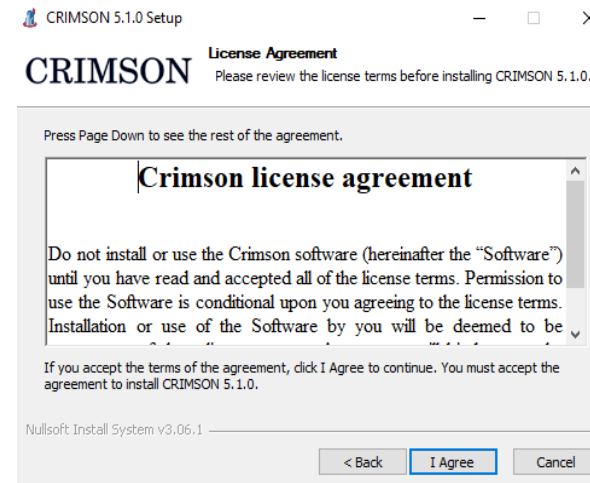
CRIMSON 5.1.0 Setup

CRIMSON

License Agreement

Please review the license terms before installing CRIMSON 5.1.0.

Press Page Down to see the rest of the agreement.

Crimson license agreement

Do not install or use the Crimson software (hereinafter the “Software”) until you have read and accepted all of the license terms. Permission to use the Software is conditional upon you agreeing to the license terms. Installation or use of the Software by you will be deemed to be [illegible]

If you accept the terms of the agreement, click I Agree to continue. You must accept the agreement to install CRIMSON 5.1.0.

Nullsoft Install System v3.06.1

< Back | I Agree | Cancel